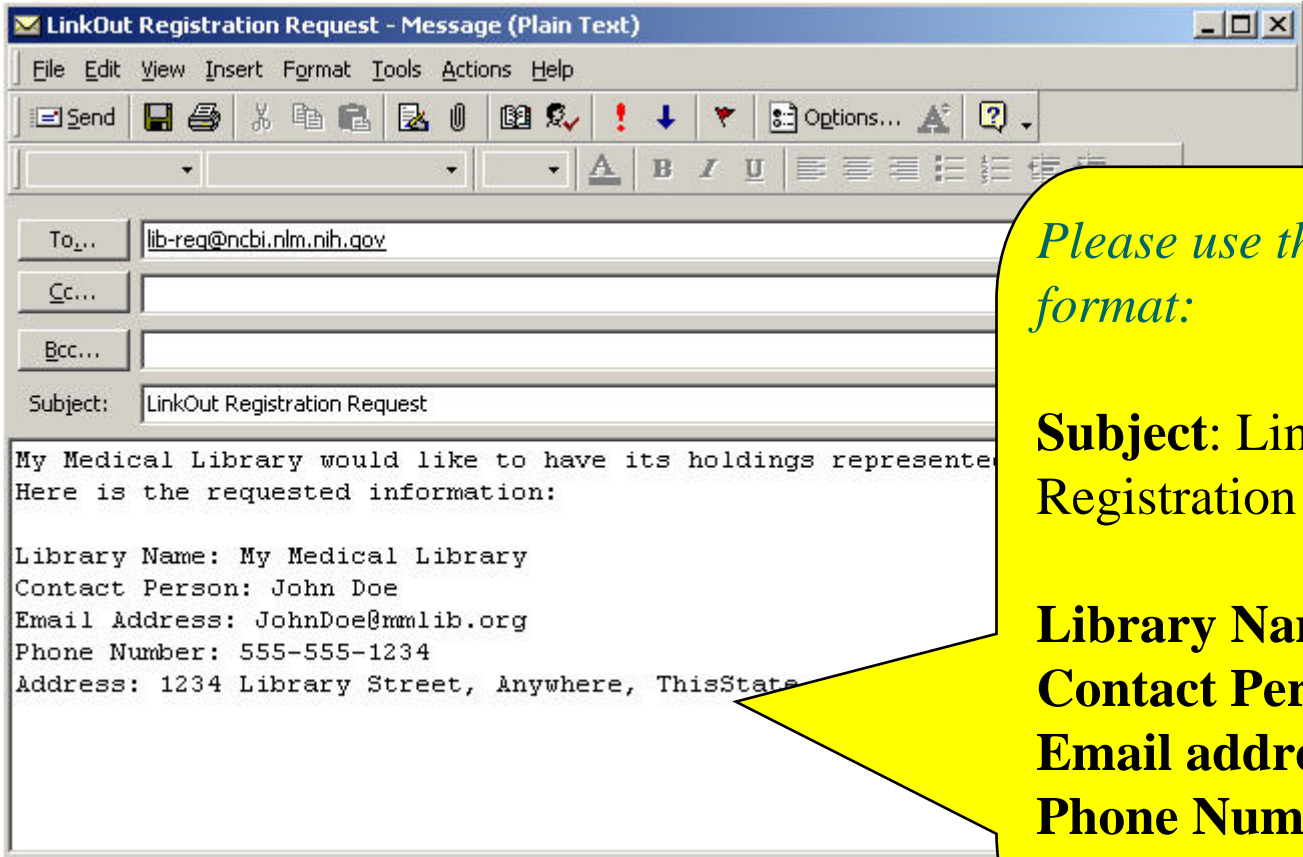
LinkOut Registration Request - Message (Plain Text)

File Edit View Insert Format Tools Actions Help

Send Options...

To... lib-req@ncbi.nlm.nih.gov
Cc...
Bcc...
Subject: LinkOut Registration Request

My Medical Library would like to have its holdings representec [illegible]
Here is the requested information:

Library Name: My Medical Library
Contact Person: John Doe
Email Address: JohnDoe@mmlib.org
Phone Number: 555-555-1234
Address: 1234 Library Street, Anywhere, ThisState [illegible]

Please use th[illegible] format:

**Subject**: Lin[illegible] Registration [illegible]

**Library Na**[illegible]
**Contact Per**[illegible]
**Email addr**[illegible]
**Phone Num**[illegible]